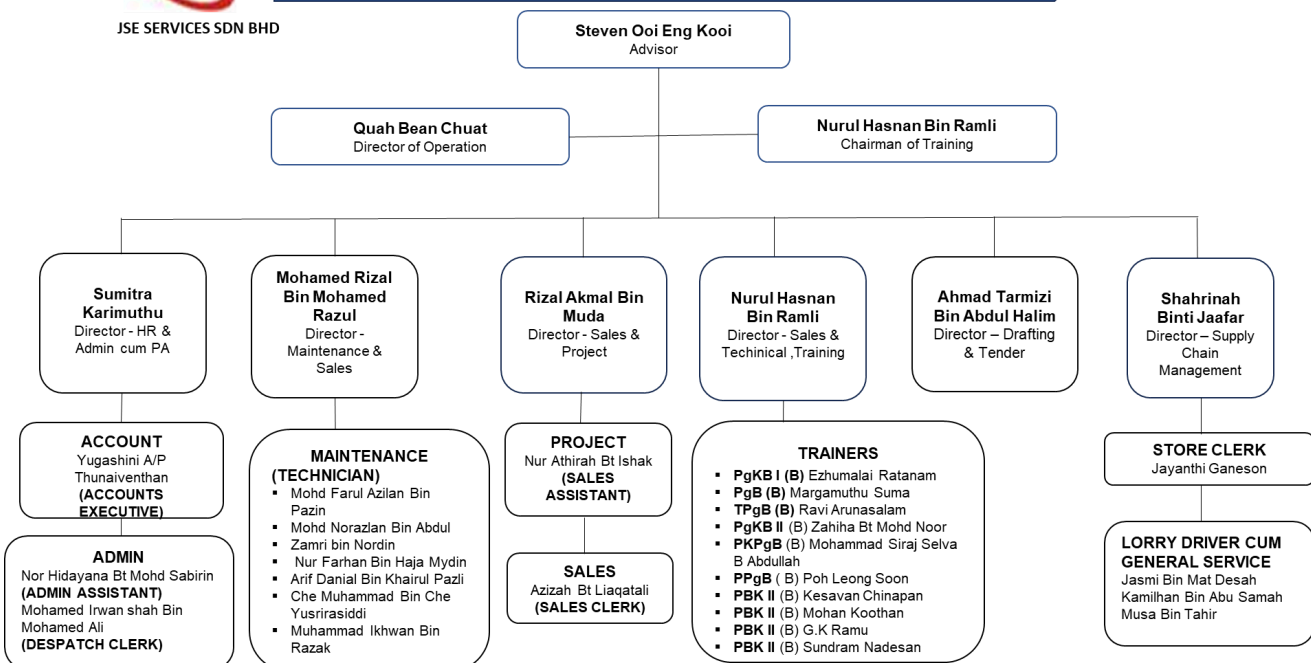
JSE SERVICES SDN BHD

**Steven Ooi Eng Kooi**
Advisor

**Quah Bean Chuat**
Director of Operation

**Nurul Hasnan Bin Ramli**
Chairman of Training

**Sumitra Karimuthu**
Director - HR & Admin cum PA

**Mohamed Rizal Bin Mohamed Razul**
Director - Maintenance & Sales

**Rizal Akmal Bin Muda**
Director - Sales & Project

**Nurul Hasnan Bin Ramli**
Director - Sales & Techinical ,Training

**Ahmad Tarmizi Bin Abdul Halim**
Director – Drafting & Tender

**Shahrinah Binti Jaafar**
Director – Supply Chain Management

**ACCOUNT**
Yugashini A/P Thunaiventhan
**(ACCOUNTS EXECUTIVE)**

**ADMIN**
Nor Hidayana Bt Mohd Sabirin
**(ADMIN ASSISTANT)**
Mohamed Irwan shah Bin Mohamed Ali
**(DESPATCH CLERK)**

**MAINTENANCE (TECHNICIAN)**
- Mohd Farul Azilan Bin Pazin
- Mohd Norazlan Bin Abdul
- Zamri bin Nordin
- Nur Farhan Bin Haja Mydin
- Arif Danial Bin Khairul Pazli
- Che Muhammad Bin Che Yusrirasiddi
- Muhammad Ikhwan Bin Razak

**PROJECT**
Nur Athirah Bt Ishak
**(SALES ASSISTANT)**

**SALES**
Azizah Bt Liaqatali
**(SALES CLERK)**

**TRAINERS**
- **PgKB I (B)** Ezhumalai Ratanam
- **PgB (B)** Margamuthu Suma
- **TPgB (B)** Ravi Arunasalam
- **PgKB II** (B) Zahiha Bt Mohd Noor
- **PKPgB** (B) Mohammad Siraj Selva B Abdullah
- **PPgB** ( B) Poh Leong Soon
- **PBK II** (B) Kesavan Chinapan
- **PBK II** (B) Mohan Koothan
- **PBK II** (B) G.K Ramu
- **PBK II** (B) Sundram Nadesan

**STORE CLERK**
Jayanthi Ganeson

**LORRY DRIVER CUM GENERAL SERVICE**
Jasmi Bin Mat Desah
Kamilhan Bin Abu Samah
Musa Bin Tahir